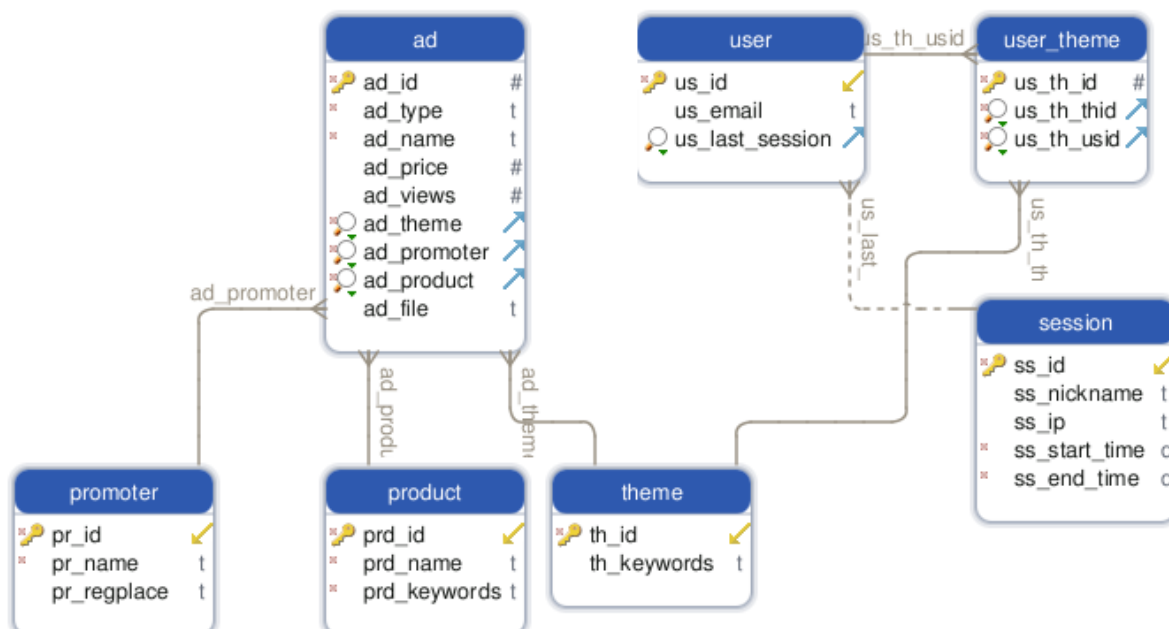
ad
ad_id #
ad_type t
ad_name t
ad_price #
ad_views #
ad_theme
ad_promoter
ad_product
ad_file t

user
us_id
us_email t
us_last_session

us_th_usid

user_theme
us_th_id #
us_th_thid
us_th_usid

us_last_

us_th_th

ad_promoter

ad_prod

ad_theme

session
ss_id
ss_nickname t
ss_ip t
ss_start_time d
ss_end_time d

promoter
pr_id
pr_name t
pr_regplace t

product
prd_id
prd_name t
prd_keywords t

theme
th_id
th_keywords t